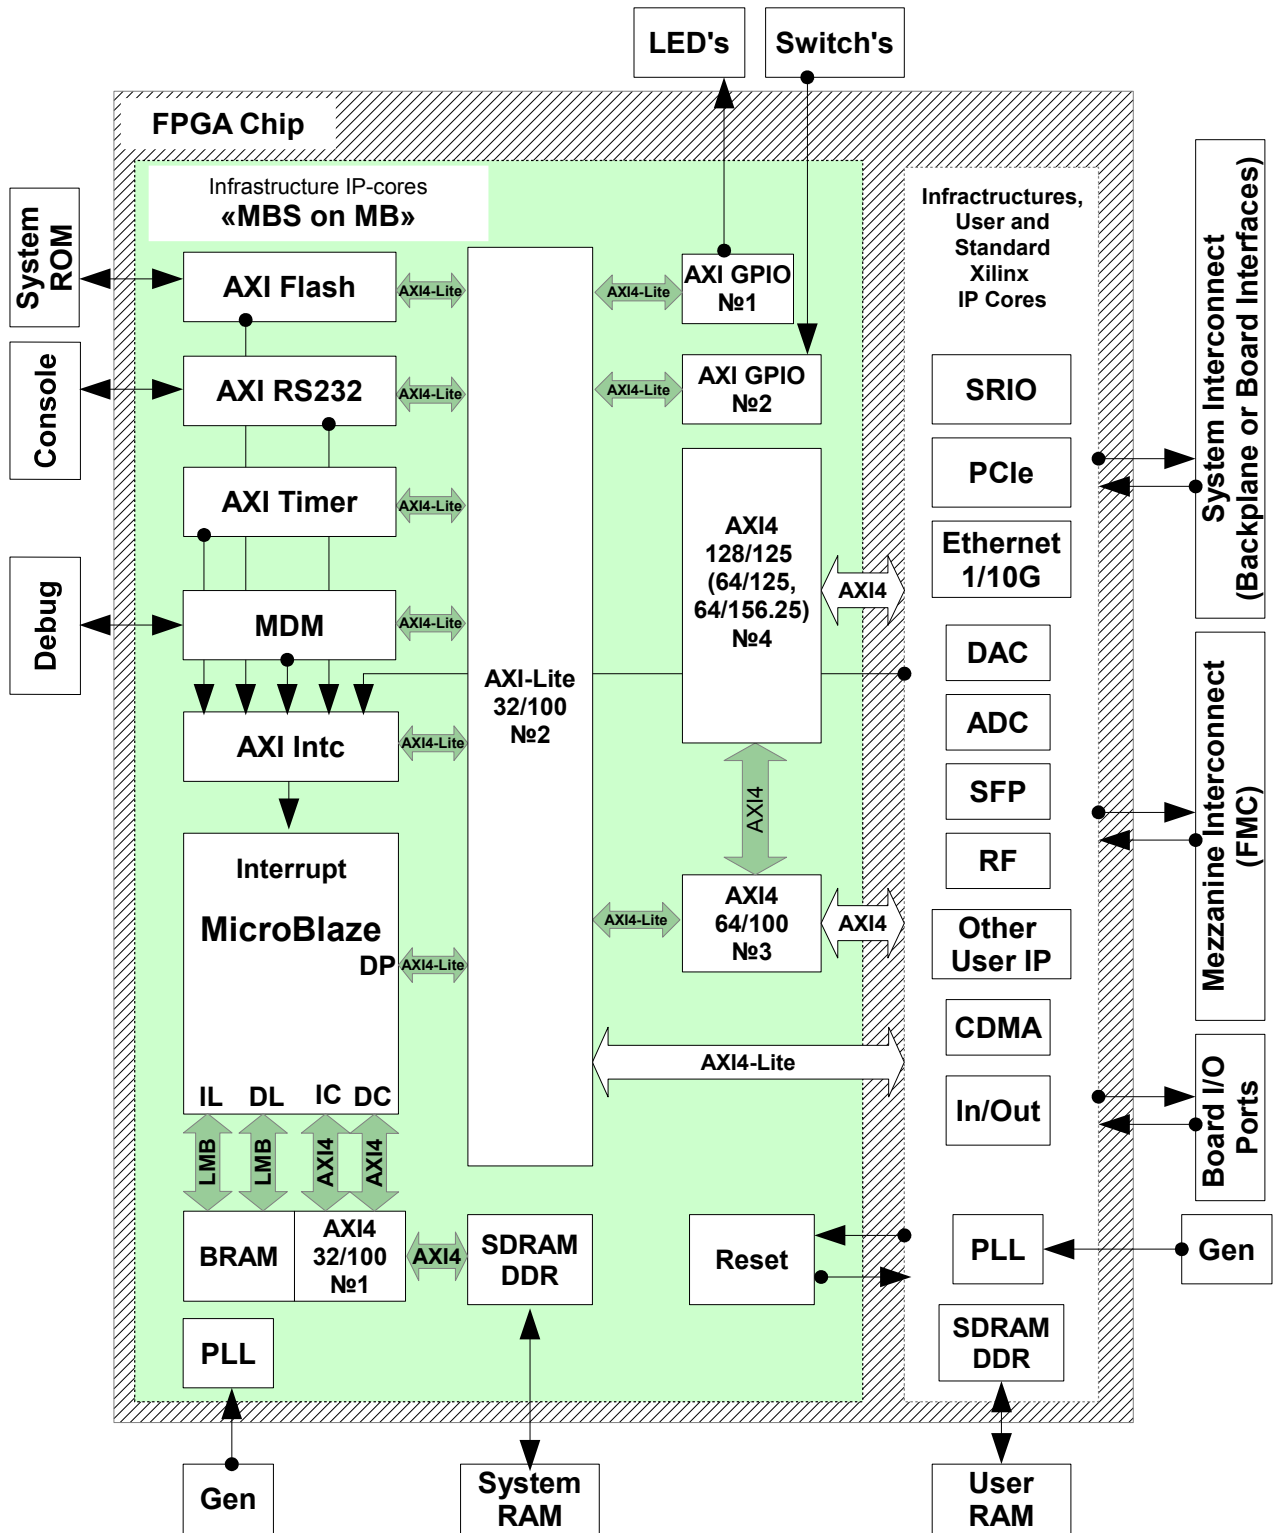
LED's

Switch's

FPGA Chip

Infrastructure IP-cores
«MBS on MB»

System ROM

Console

Debug

AXI Flash

AXI4-Lite

AXI RS232

AXI4-Lite

AXI Timer

AXI4-Lite

MDM

AXI4-Lite

AXI Intc

AXI4-Lite

Interrupt

MicroBlaze

DP

AXI4-Lite

IL DL IC DC

LMB LMB AXI4 AXI4

BRAM

AXI4
32/100
№1

AXI4

SDRAM
DDR

PLL

Gen

System
RAM

AXI-Lite
32/100
№2

AXI4-Lite

AXI GPIO
№1

AXI4-Lite

AXI GPIO
№2

AXI4
128/125
(64/125,
64/156.25)
№4

AXI4

AXI4

AXI4-Lite

AXI4
64/100
№3

AXI4

AXI4-Lite

Reset

Infractructures,
User and
Standard
Xilinx
IP Cores

SRIO

PCIe

Ethernet
1/10G

DAC

ADC

SFP

RF

Other
User IP

CDMA

In/Out

PLL

Gen

SDRAM
DDR

User
RAM

System Interconnect
(Backplane or Board Interfaces)

Mezzanine Interconnect
(FMC)

Board I/O
Ports